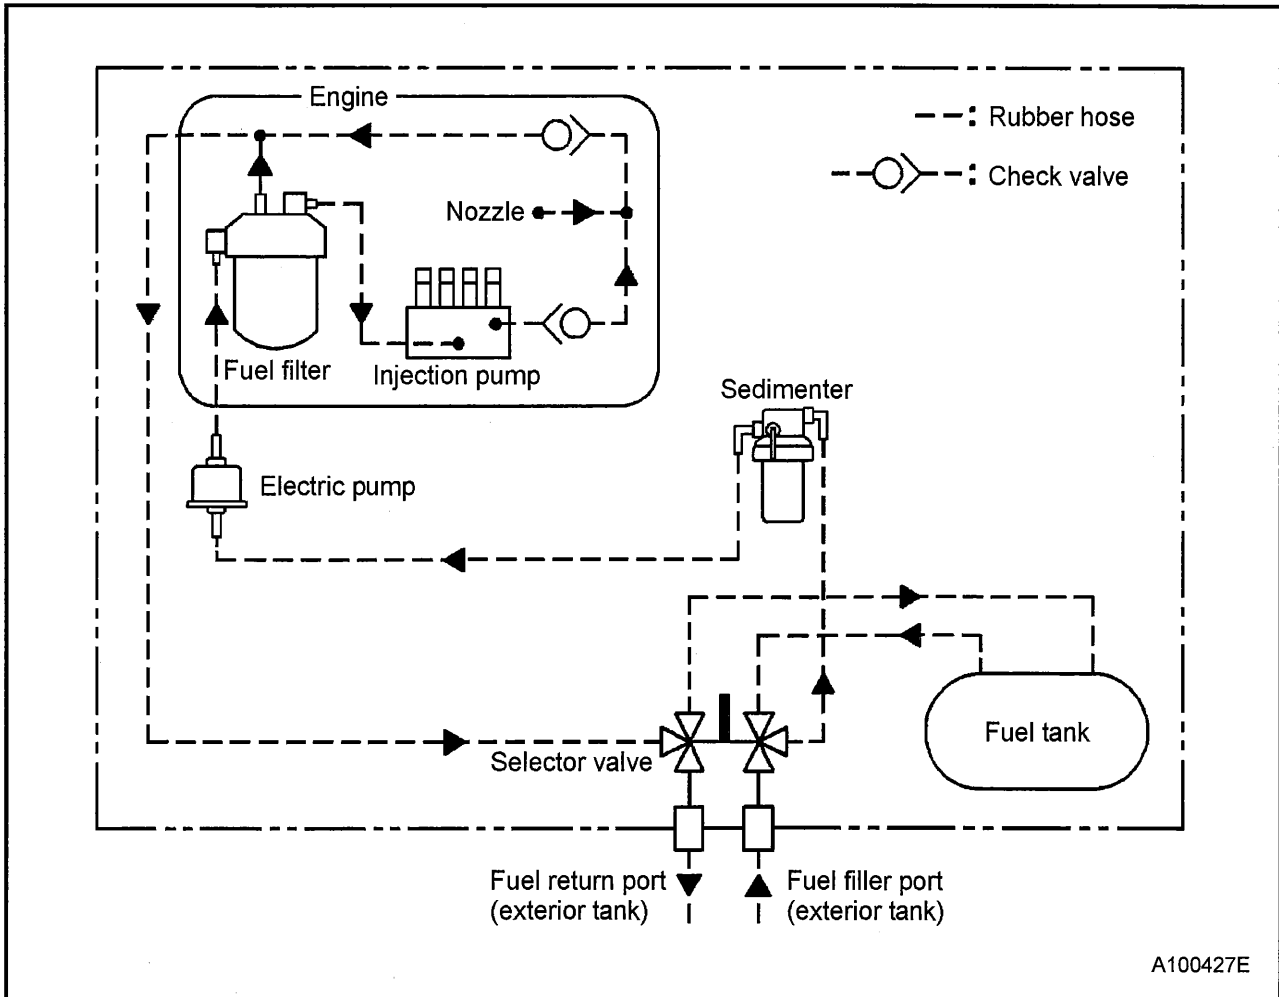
Engine

: Rubber hose

: Check valve

Nozzle

Fuel filter

Injection pump

Sedimenter

Electric pump

Fuel tank

Selector valve

Fuel return port
(exterior tank)

Fuel filler port
(exterior tank)

A100427E